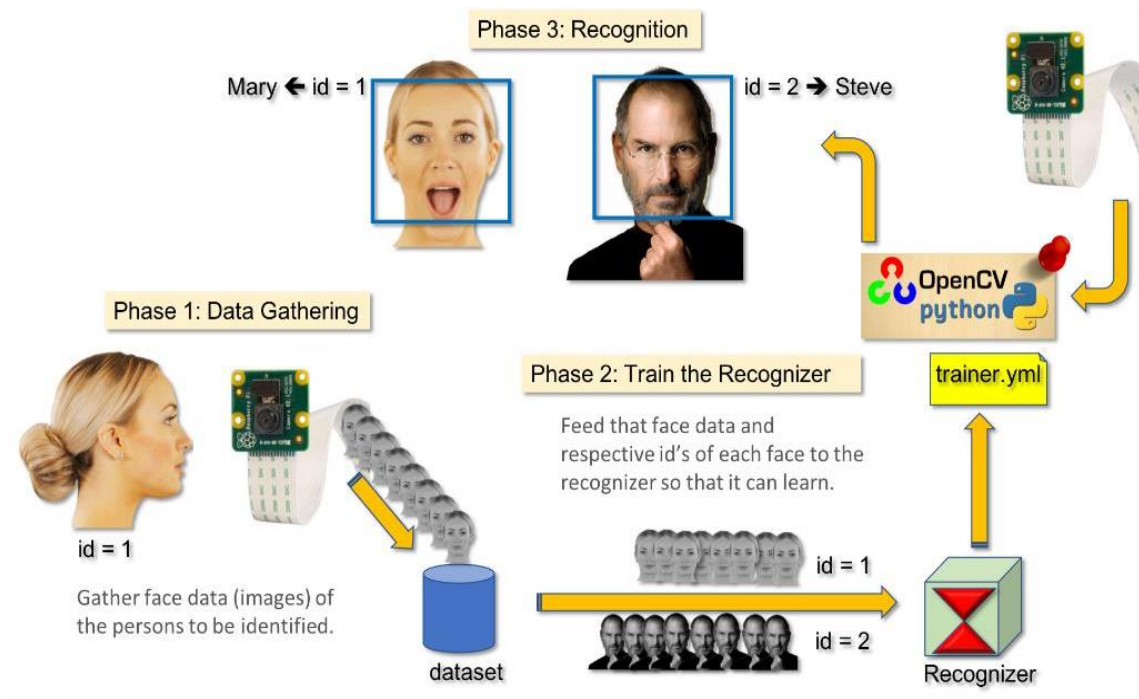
Phase 3: Recognition

Mary ← id = 1

id = 2 → Steve

OpenCV
python

Phase 1: Data Gathering

Phase 2: Train the Recognizer

trainer.yml

Feed that face data and respective id's of each face to the recognizer so that it can learn.

id = 1

Gather face data (images) of the persons to be identified.

id = 1

id = 2

dataset

Recognizer